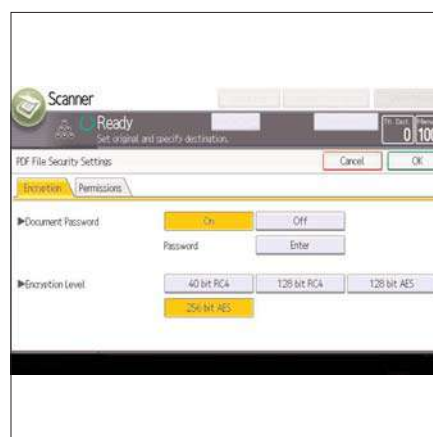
Scanner

Ready

Set original and specify destination.

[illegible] 0 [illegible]

PDF File Security Settings

Cancel

OK

Encryption

Permissions

▶Document Password

On

Off

Password

Enter

▶Encryption Level

40 bit RC4

128 bit RC4

128 bit AES

256 bit AES